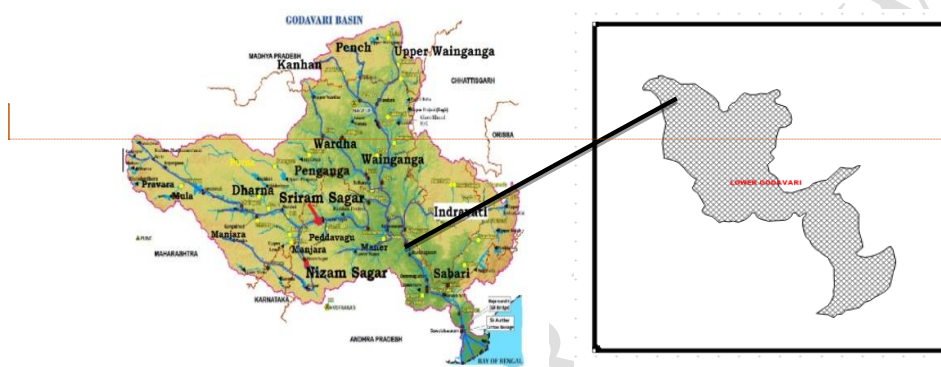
GODAVARI BASIN

MADHYA PRADESH

Pench

Upper Wainganga

Kanhan

CHHATTISGARH

ORISSA

Wardha

Wainganga

Penganga

Pravara

Dharna

Mula

Sriram Sagar

Indravati

Manjara

Peddavagu

Kanjara

Maner

MAHARASHTRA

Nizam Sagar

Sabari

KARNATAKA

ANDHRA PRADESH

BAY OF BENGAL

LOWER GODAVARI